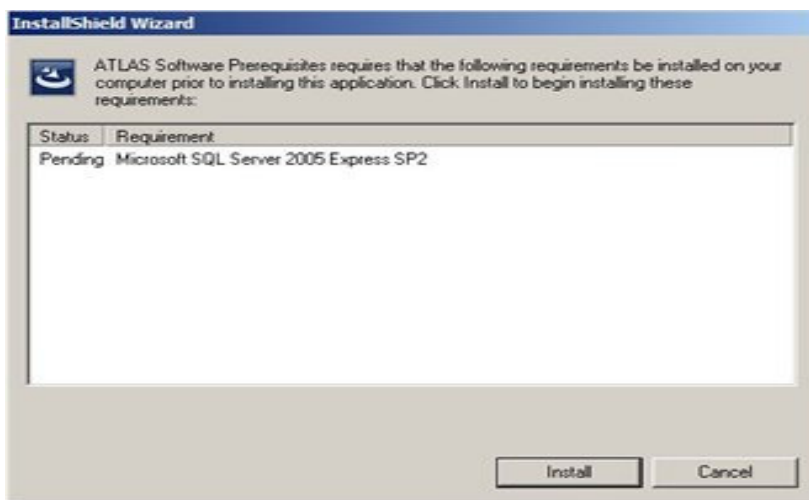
InstallShield Wizard

ATLAS Software Prerequisites requires that the following requirements be installed on your computer prior to installing this application. Click Install to begin installing these requirements:

| Status | Requirement |
|---|---|
| Pending | Microsoft SQL Server 2005 Express SP2 |

Install Cancel